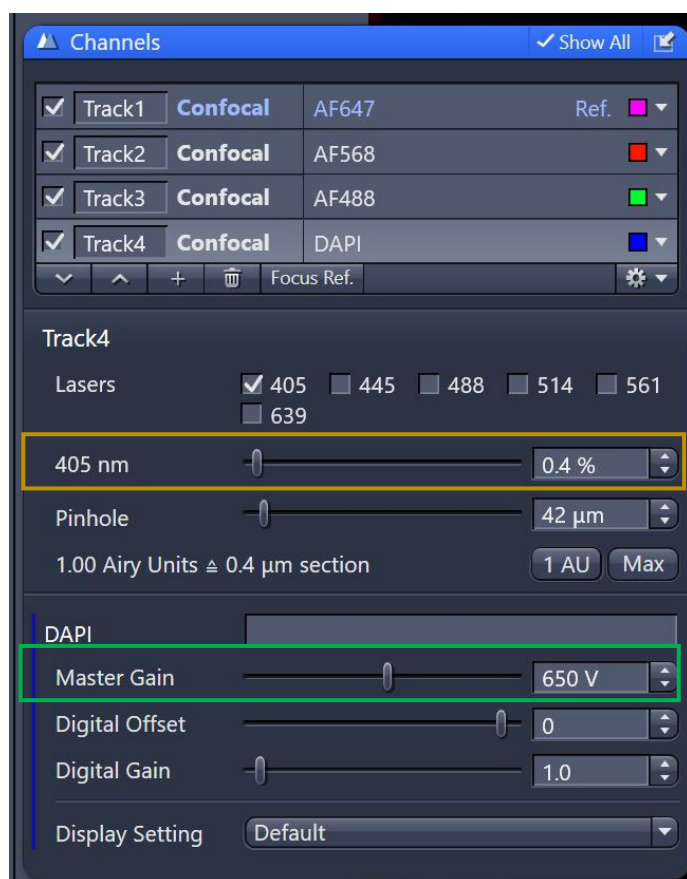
Channels ✓ Show All

| | | | |
|---|---|---|---|
| ☑ Track1 | Confocal | AF647 | Ref. |
| ☑ Track2 | Confocal | AF568 | |
| ☑ Track3 | Confocal | AF488 | |
| ☑ Track4 | Confocal | DAPI | |

Focus Ref.

Track4

Lasers ☑ 405 ☐ 445 ☐ 488 ☐ 514 ☐ 561 ☐ 639

405 nm 0.4 %

Pinhole 42 µm

1.00 Airy Units ≙ 0.4 µm section 1 AU Max

DAPI

Master Gain 650 V

Digital Offset 0

Digital Gain 1.0

Display Setting Default